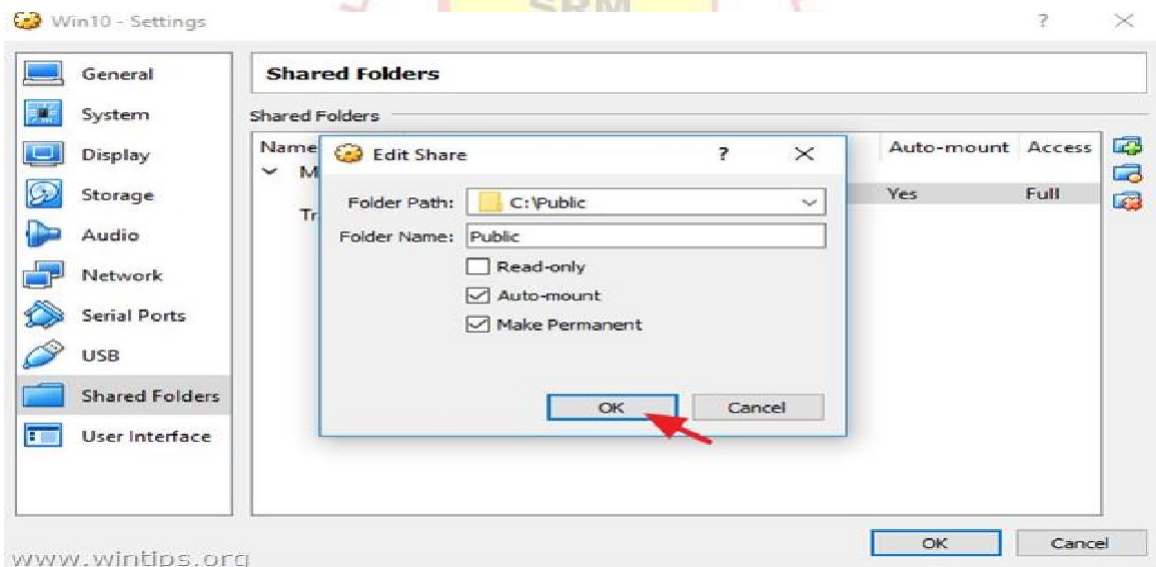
Win10 - Settings

SRM

?

General
System
Display
Storage
Audio
Network
Serial Ports
USB
Shared Folders
User Interface

Shared Folders

Shared Folders

Name
M
Tr

Auto-mount
Access
Yes
Full

Edit Share
?
Folder Path: C:\Public
Folder Name: Public
Read-only
Auto-mount
Make Permanent
OK
Cancel

OK
Cancel

www.wintips.org